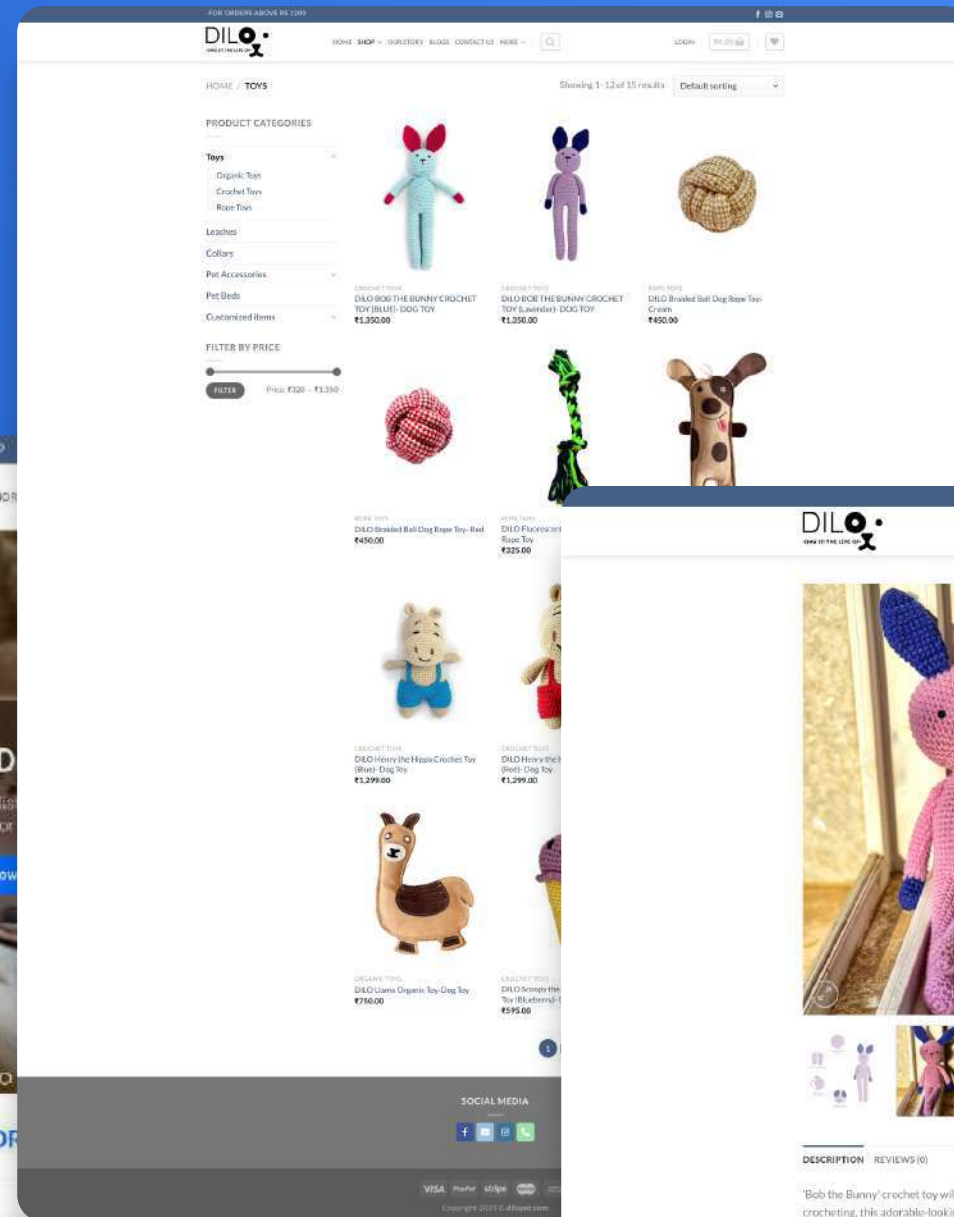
FOR ORDERS ABOVE RS 1200

DILO

HOME SHOP OUR STORY BLOGS CONTACT US MORE

LOGIN ₹0.00

HOME / TOYS

Showing 1–12 of 15 results Default sorting

PRODUCT CATEGORIES

Toys
Organic Toys
Crochet Toys
Rope Toys
Leashes
Collars
Pet Accessories
Pet Beds
Customized Items

FILTER BY PRICE

FILTER Price: ₹320 — ₹1,350

CROCHET TOYS
DILO BOB THE BUNNY CROCHET TOY (BLUE)- DOG TOY
₹1,350.00

CROCHET TOYS
DILO BOB THE BUNNY CROCHET TOY (Lavender)- DOG TOY
₹1,350.00

ROPE TOYS
DILO Braided Ball Dog Rope Toy- Cream
₹450.00

ROPE TOYS
DILO Braided Ball Dog Rope Toy- Red
₹450.00

ROPE TOYS
DILO Fluorescent Rope Toy
₹325.00

CROCHET TOYS
DILO Henry the Hippo Crochet Toy (Blue)- Dog Toy
₹1,299.00

CROCHET TOYS
DILO Henry the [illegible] (Red)- Dog Toy
₹1,299.00

ORGANIC TOYS
DILO Llama Organic Toy-Dog Toy
₹750.00

CROCHET TOYS
DILO Scoopy the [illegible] Toy (Blueberry)- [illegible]
₹595.00

1

SOCIAL MEDIA

VISA PayPal stripe

Copyright 2023 © dilopet.com

DILO

DESCRIPTION REVIEWS (0)

'Bob the Bunny' crochet toy wil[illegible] crocheting, this adorable-lookin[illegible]